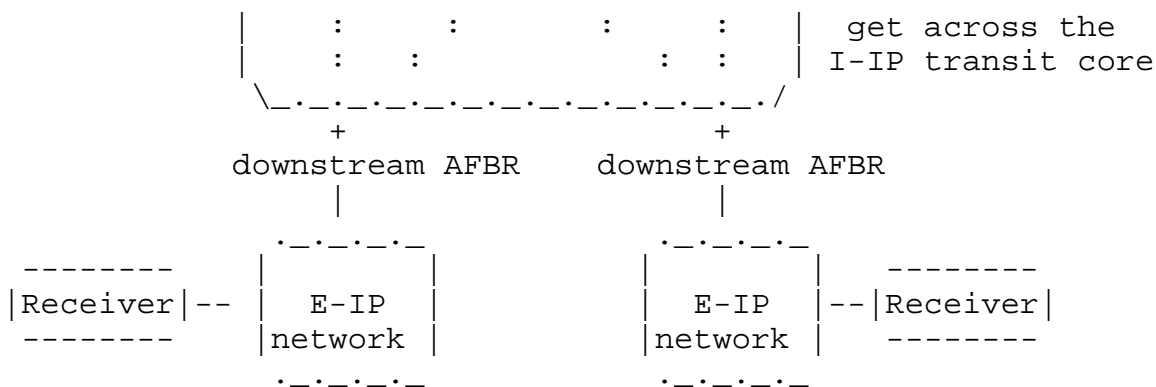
|    :     :        :     :    |  get across the
|    :   :               :  :  | I-IP transit core
\_._._._._._._._._._._._._._./
     +                     +
downstream AFBR     downstream AFBR
     |                     |
  ._._._._             ._._._._
--------   |        |             |        |   --------
|Receiver|-- |  E-IP  |             |  E-IP  |--|Receiver|
--------   |network |             |network |   --------
  ._._._._             ._._._._